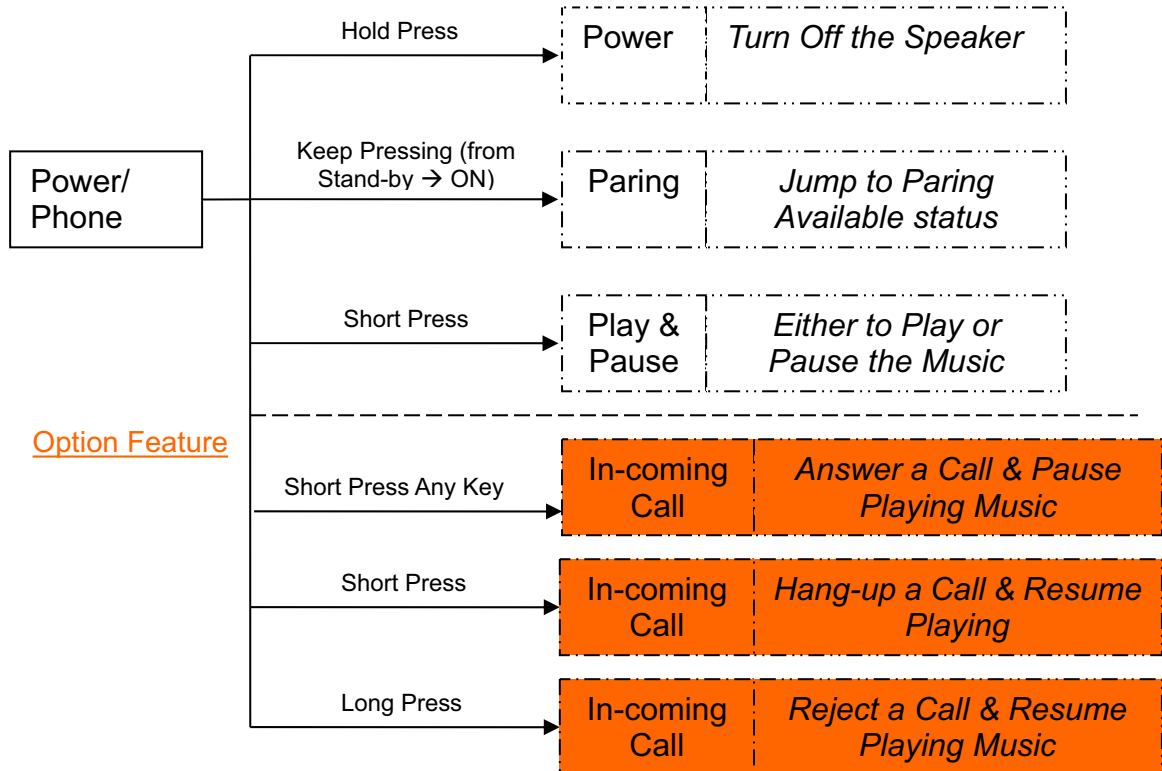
Power/ Phone

Hold Press

Power | Turn Off the Speaker

Keep Pressing (from Stand-by → ON)

Paring | Jump to Paring Available status

Short Press

Play & Pause | Either to Play or Pause the Music

Option Feature

Short Press Any Key

In-coming Call | Answer a Call & Pause Playing Music

Short Press

In-coming Call | Hang-up a Call & Resume Playing

Long Press

In-coming Call | Reject a Call & Resume Playing Music